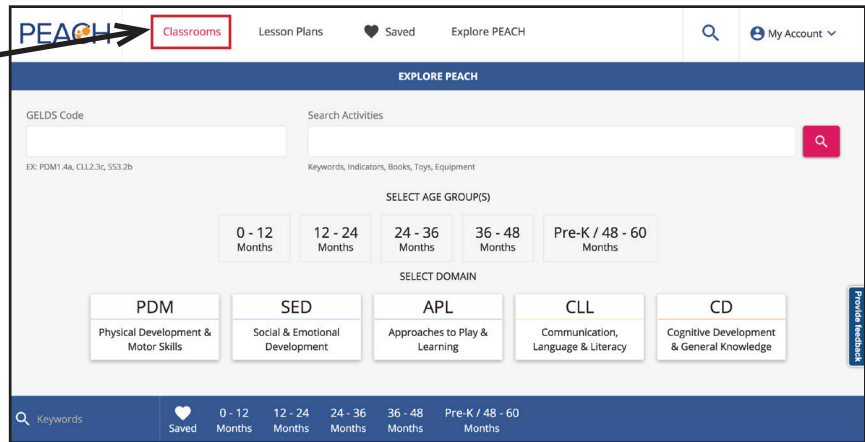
PEACH Classrooms Lesson Plans Saved Explore PEACH My Account

EXPLORE PEACH

GELDS Code

EX: PDM1.4a, CLL2.3c, SS3.2b

Search Activities

Keywords, Indicators, Books, Toys, Equipment

SELECT AGE GROUP(S)

0 - 12 Months

12 - 24 Months

24 - 36 Months

36 - 48 Months

Pre-K / 48 - 60 Months

SELECT DOMAIN

PDM
Physical Development & Motor Skills

SED
Social & Emotional Development

APL
Approaches to Play & Learning

CLL
Communication, Language & Literacy

CD
Cognitive Development & General Knowledge

Provide feedback

Keywords

Saved

0 - 12 Months

12 - 24 Months

24 - 36 Months

36 - 48 Months

Pre-K / 48 - 60 Months